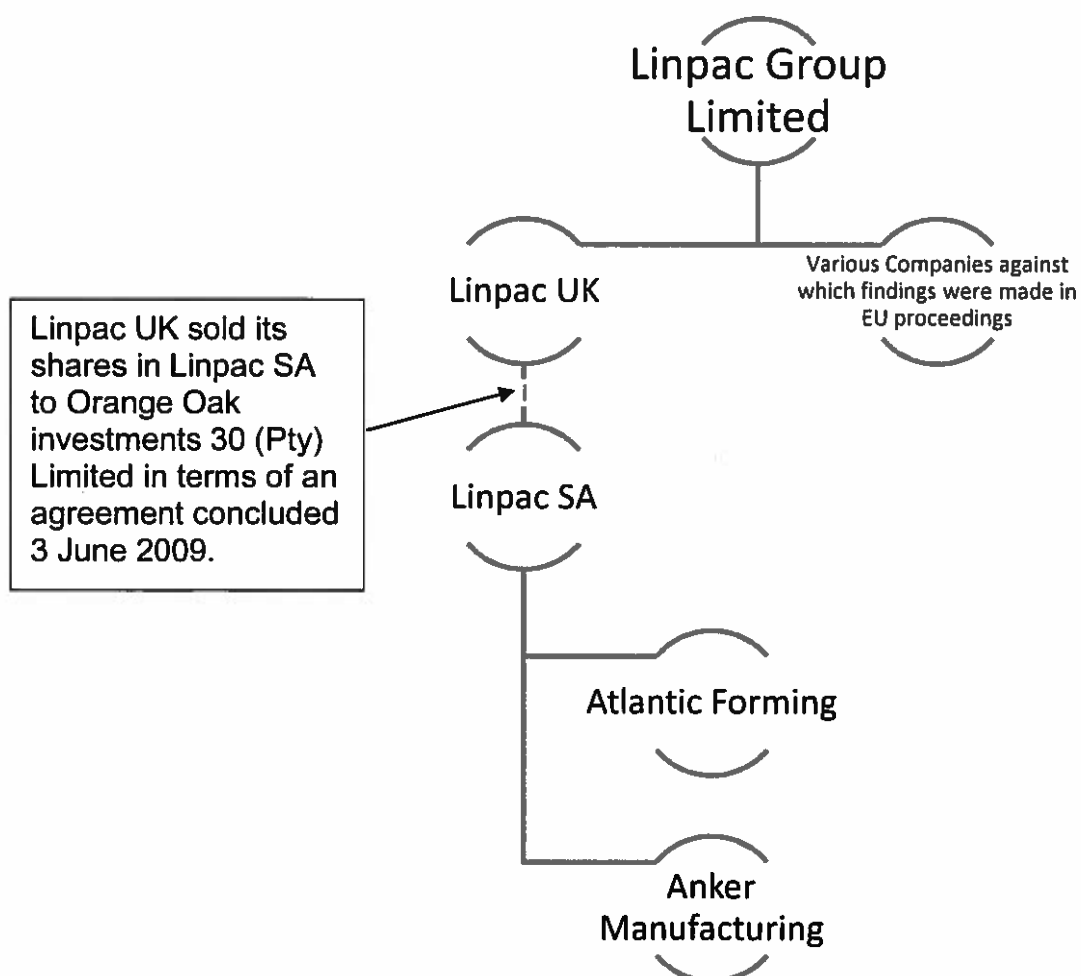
Linpac Group Limited

Linpac UK

Various Companies against which findings were made in EU proceedings

Linpac UK sold its shares in Linpac SA to Orange Oak investments 30 (Pty) Limited in terms of an agreement concluded 3 June 2009.

Linpac SA

Atlantic Forming

Anker Manufacturing